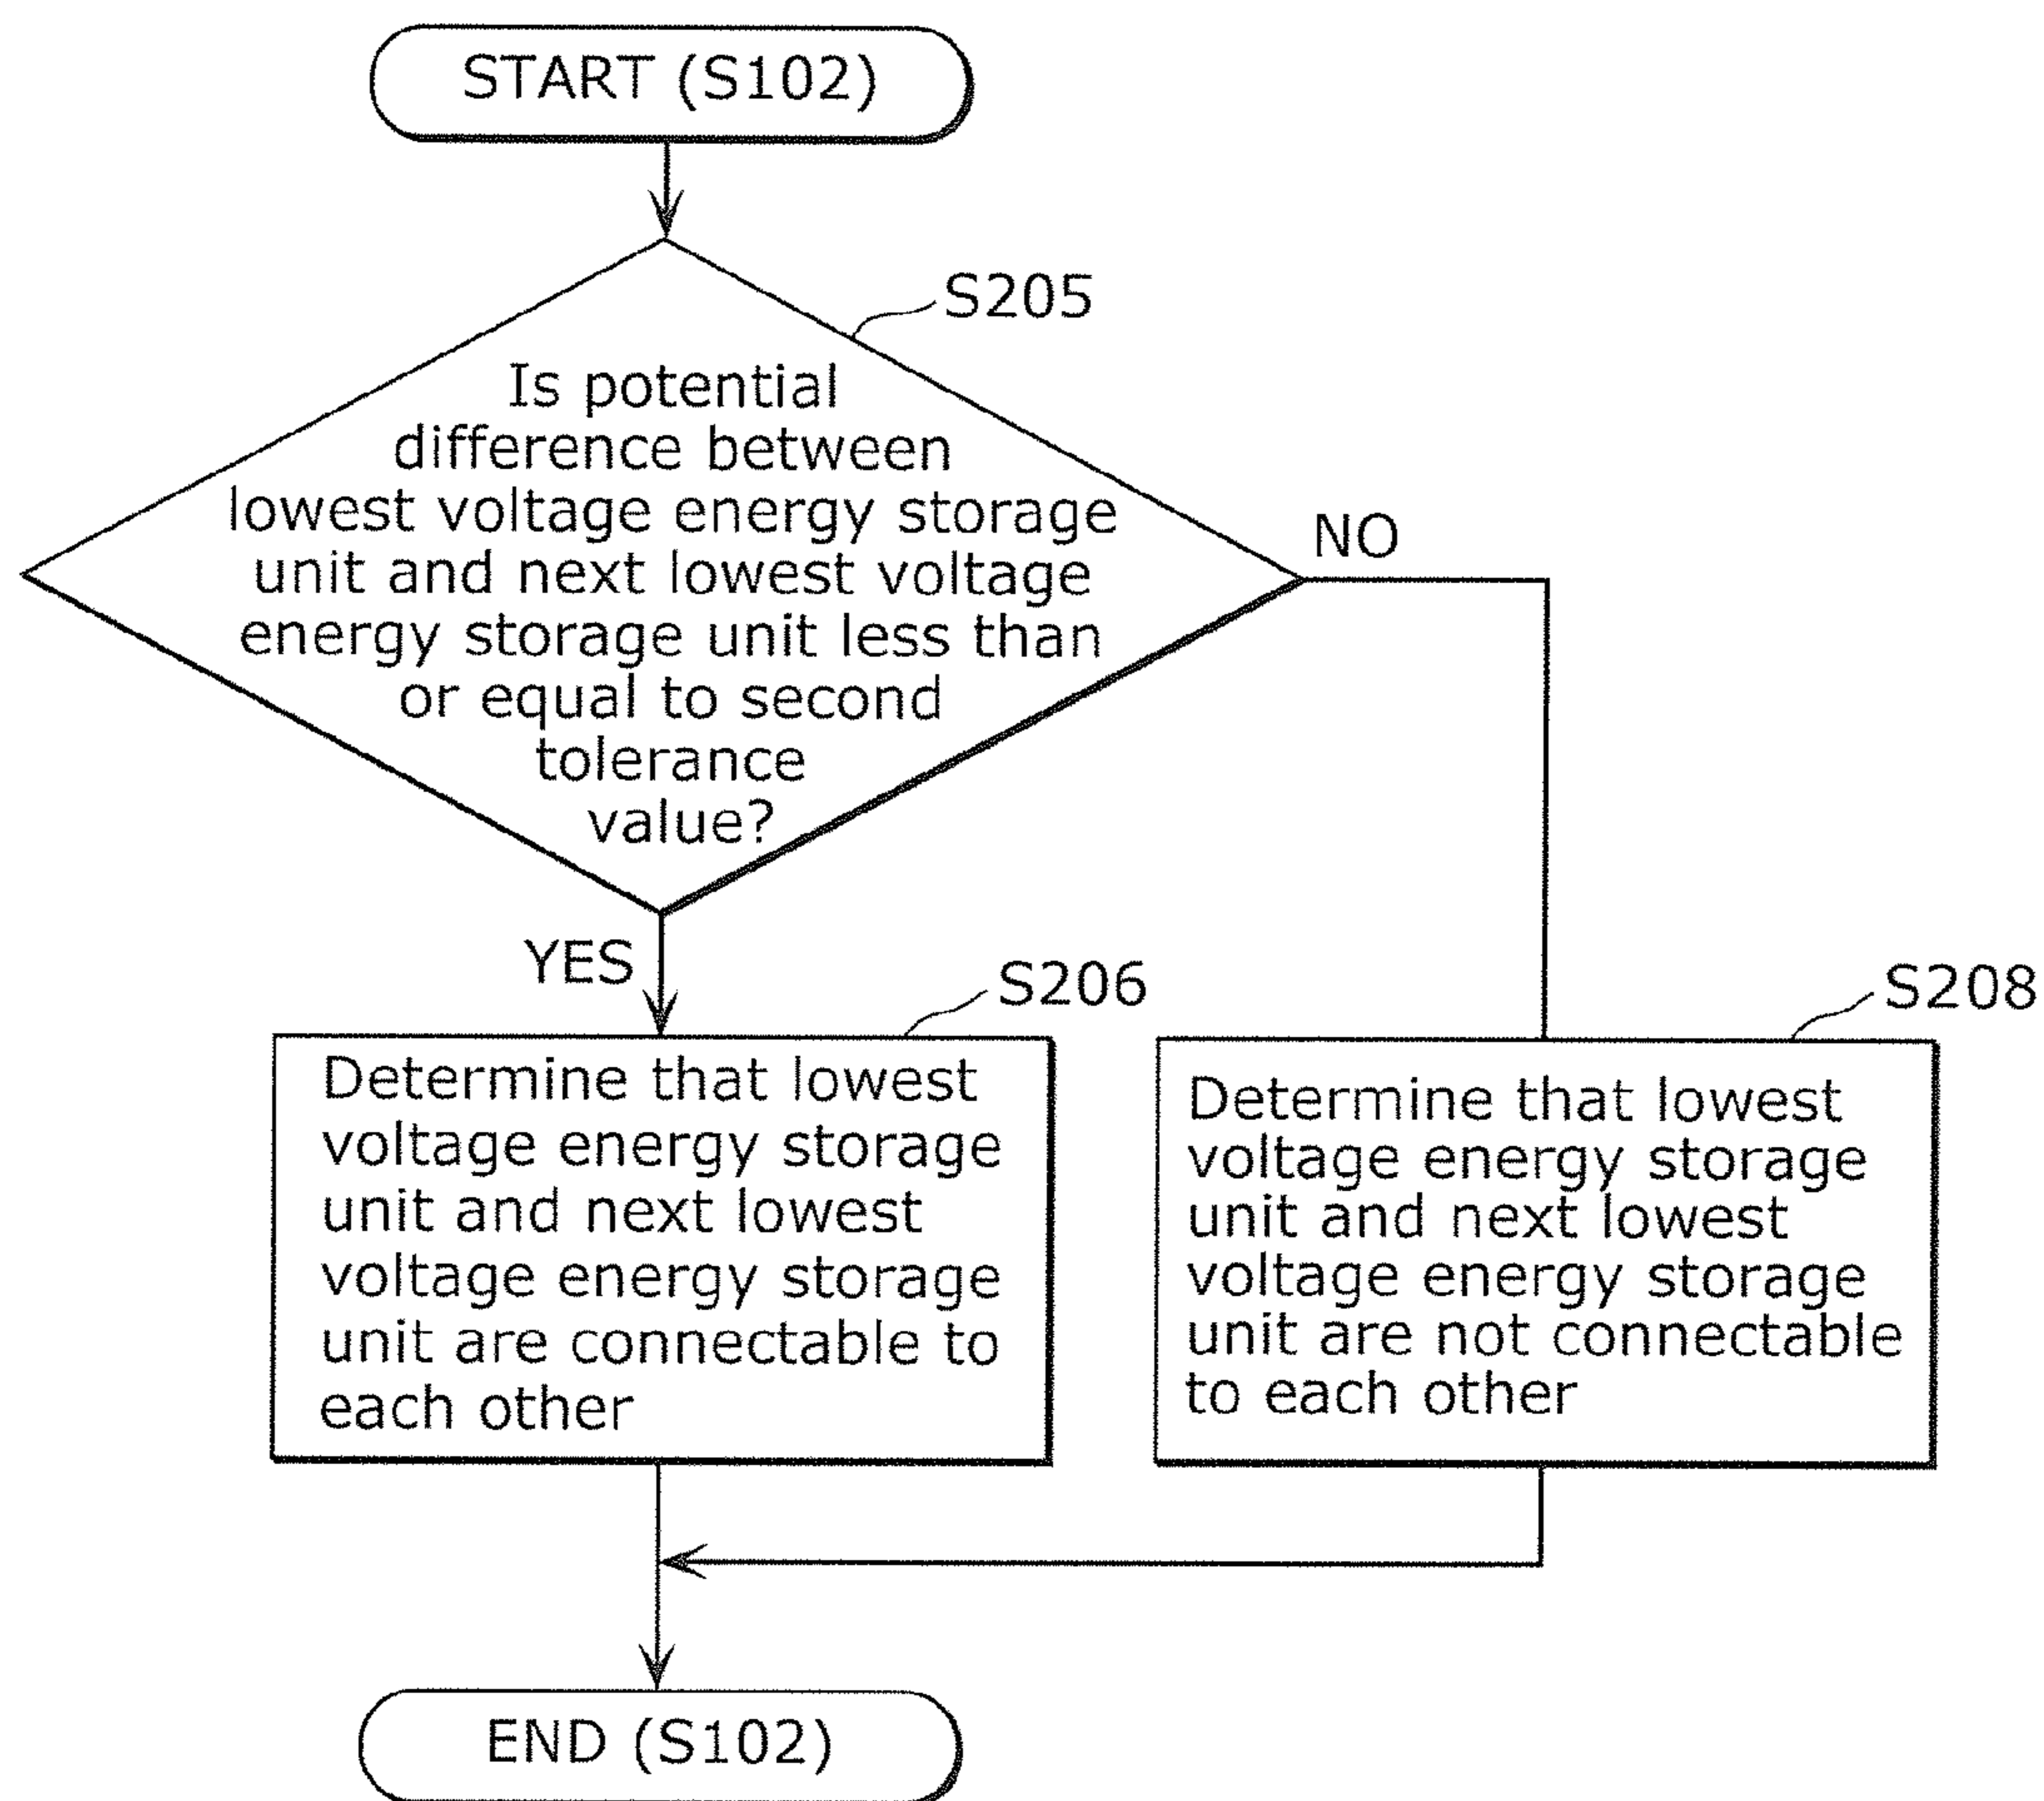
START (S102)

S205

Is potential difference between lowest voltage energy storage unit and next lowest voltage energy storage unit less than or equal to second tolerance value?

NO

YES

S206

Determine that lowest voltage energy storage unit and next lowest voltage energy storage unit are connectable to each other

S208

Determine that lowest voltage energy storage unit and next lowest voltage energy storage unit are not connectable to each other

END (S102)